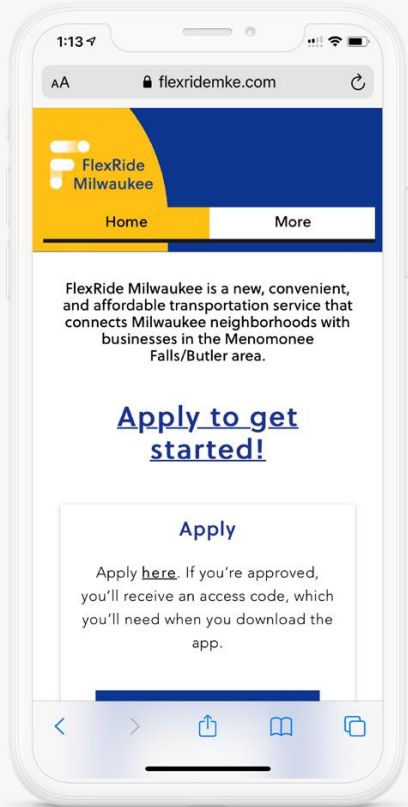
1:13

AA flexridemke.com

FlexRide Milwaukee

Home

More

FlexRide Milwaukee is a new, convenient, and affordable transportation service that connects Milwaukee neighborhoods with businesses in the Menomonee Falls/Butler area.

Apply to get started!

Apply

Apply here. If you're approved, you'll receive an access code, which you'll need when you download the app.